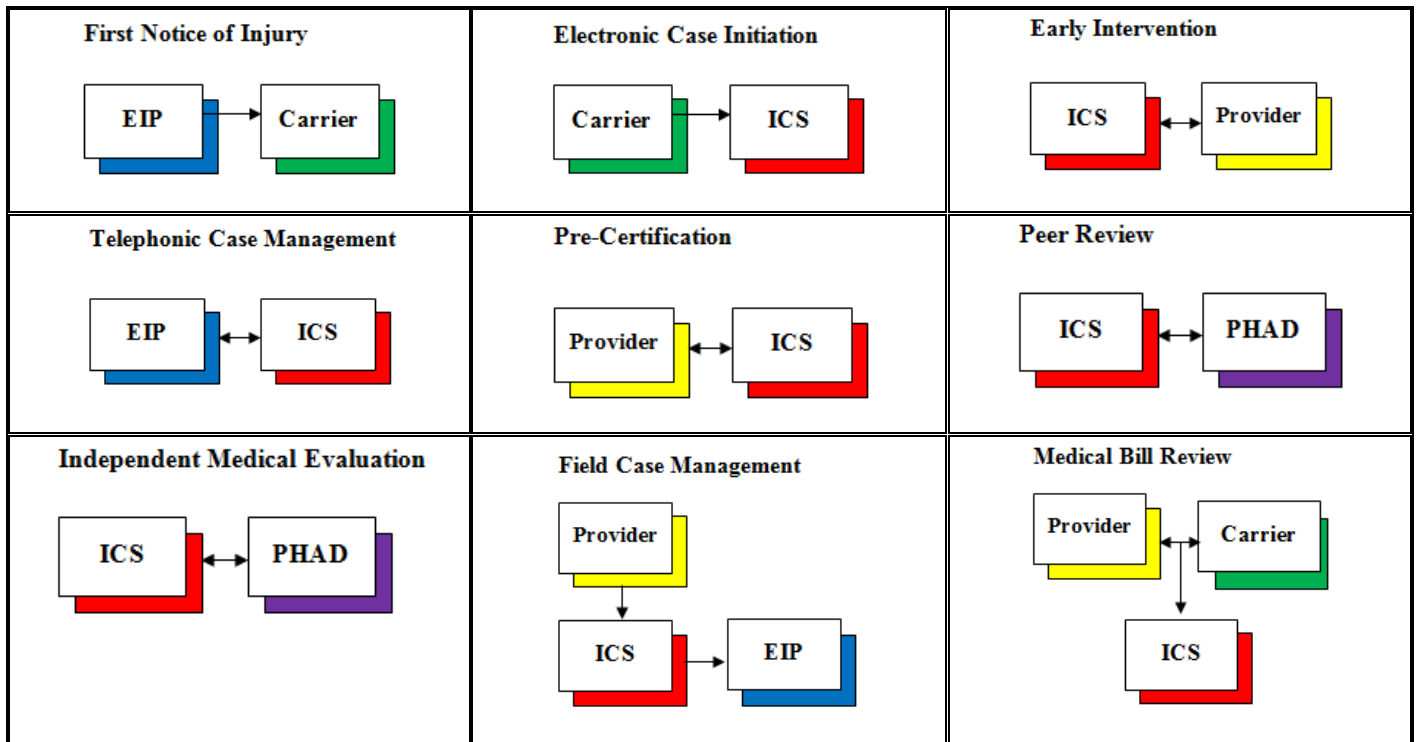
| First Notice of Injury<br>EIP Carrier | Electronic Case Initiation<br>Carrier ICS | Early Intervention<br>ICS Provider |
|---|---|---|
| Telephonic Case Management<br>EIP ICS | Pre-Certification<br>Provider ICS | Peer Review<br>ICS PHAD |
| Independent Medical Evaluation<br>ICS PHAD | Field Case Management<br>Provider<br>ICS EIP | Medical Bill Review<br>Provider Carrier<br>ICS |